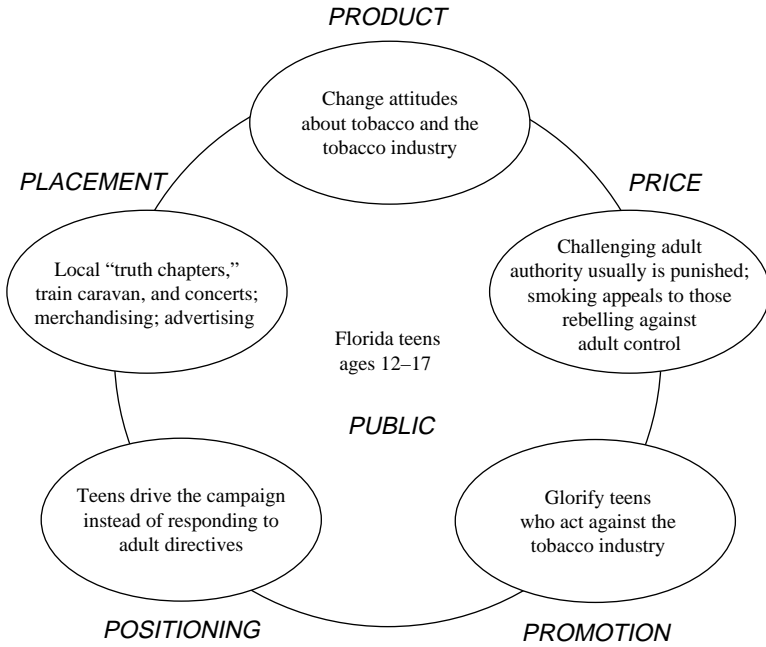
PRODUCT

Change attitudes about tobacco and the tobacco industry

PRICE

Challenging adult authority usually is punished; smoking appeals to those rebelling against adult control

PLACEMENT

Local "truth chapters," train caravan, and concerts; merchandising; advertising

Florida teens ages 12–17

PUBLIC

Teens drive the campaign instead of responding to adult directives

Glorify teens who act against the tobacco industry

POSITIONING

PROMOTION